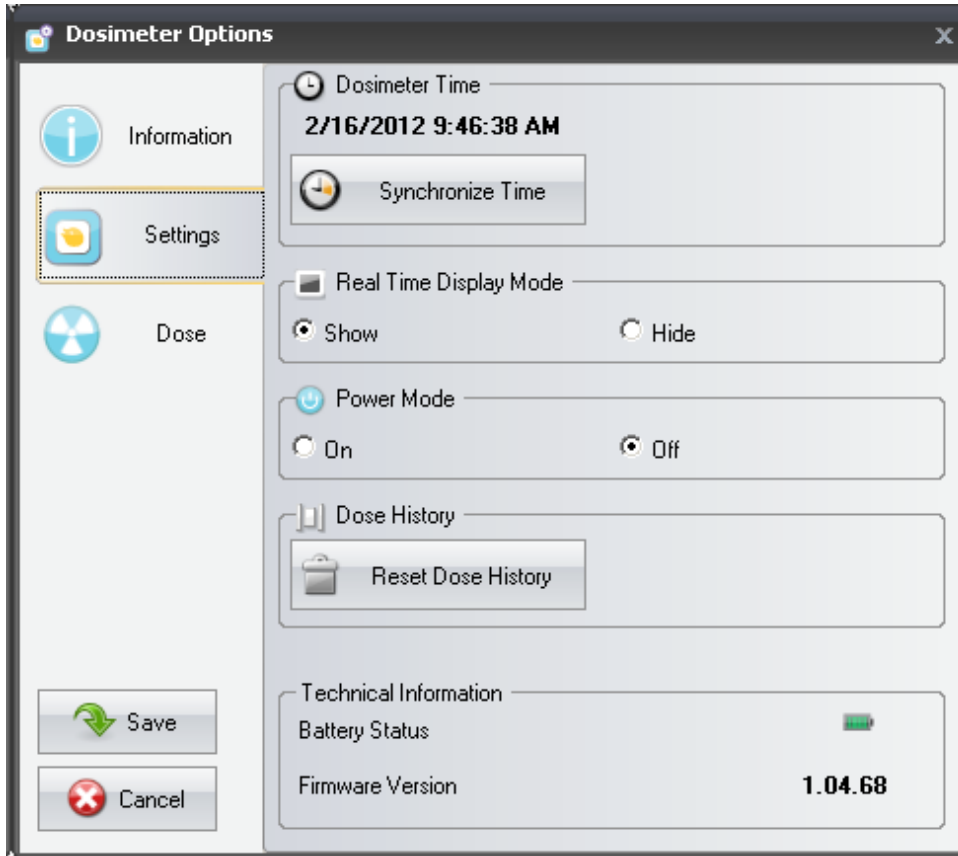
Dosimeter Options

X

Information

Settings

Dose

Save

Cancel

Dosimeter Time

2/16/2012 9:46:38 AM

Synchronize Time

Real Time Display Mode

Show

Hide

Power Mode

On

Off

Dose History

Reset Dose History

Technical Information

Battery Status

Firmware Version

1.04.68